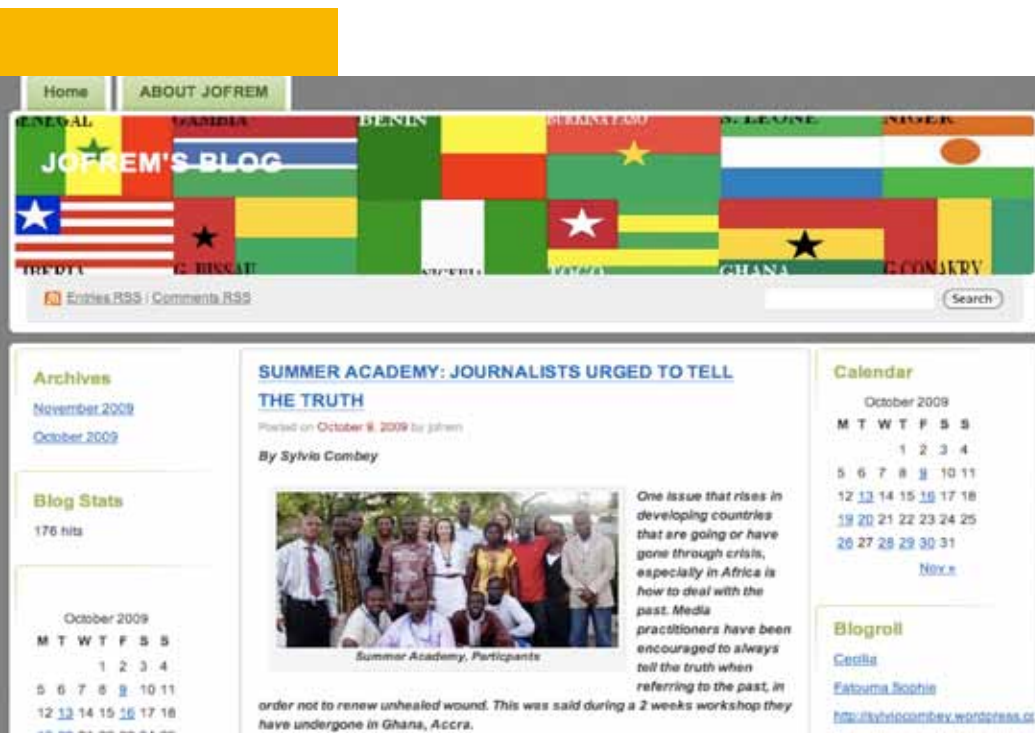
Home ABOUT JOFREM

SENEGAL GAMBIA BENIN BURKINA FASO S. LEONE NIGER

JOFREM'S BLOG

LIBERIA G. BISSAU NIGERIA TOGO GHANA G.CONAKRY

Entries RSS | Comments RSS

Search

Archives

November 2009

October 2009

Blog Stats

176 hits

October 2009

| M | T | W | T | F | S | S |
|---|---|---|---|---|---|---|
| | | | 1 | 2 | 3 | 4 |
| 5 | 6 | 7 | 8 | 9 | 10 | 11 |
| 12 | 13 | 14 | 15 | 16 | 17 | 18 |

SUMMER ACADEMY: JOURNALISTS URGED TO TELL THE TRUTH

Posted on October 9, 2009 by jofrem

By Sylvio Combey

Summer Academy, Participants

One issue that rises in developing countries that are going or have gone through crisis, especially in Africa is how to deal with the past. Media practitioners have been encouraged to always tell the truth when referring to the past, in order not to renew unhealed wound. This was said during a 2 weeks workshop they have undergone in Ghana, Accra.

Calendar

October 2009

| M | T | W | T | F | S | S |
|---|---|---|---|---|---|---|
| | | | 1 | 2 | 3 | 4 |
| 5 | 6 | 7 | 8 | 9 | 10 | 11 |
| 12 | 13 | 14 | 15 | 16 | 17 | 18 |
| 19 | 20 | 21 | 22 | 23 | 24 | 25 |
| 26 | 27 | 28 | 29 | 30 | 31 | |

Nov »

Blogroll

Cecilia

Fatouma Sophie

http://sylviocombey.wordpress.co